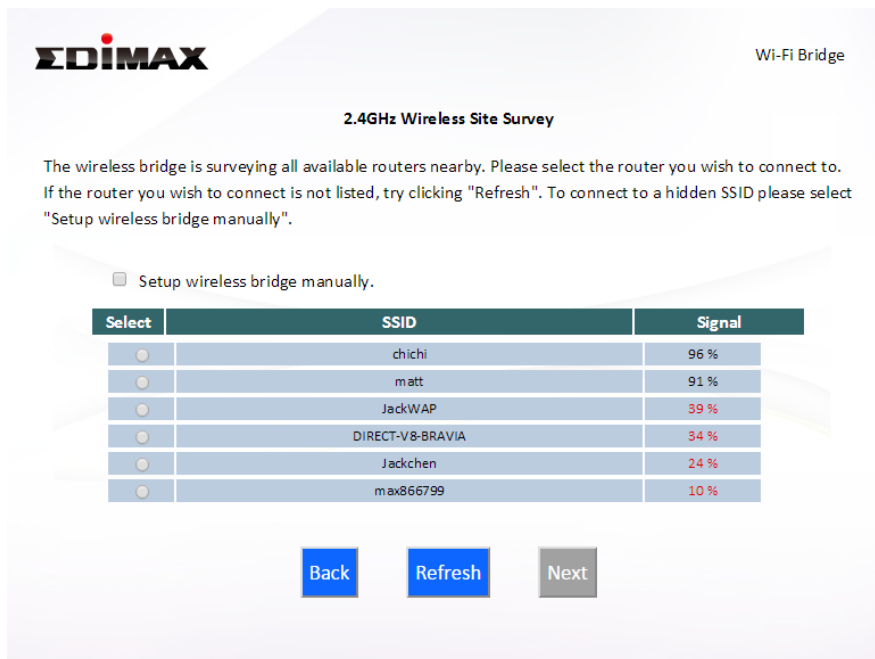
EDIMAX

Wi-Fi Bridge

2.4GHz Wireless Site Survey

The wireless bridge is surveying all available routers nearby. Please select the router you wish to connect to. If the router you wish to connect is not listed, try clicking "Refresh". To connect to a hidden SSID please select "Setup wireless bridge manually".

Setup wireless bridge manually.

| Select | SSID | Signal |
|---|---|---|
| | chichi | 96 % |
| | matt | 91 % |
| | JackWAP | 39 % |
| | DIRECT-V8-BRAVIA | 34 % |
| | Jackchen | 24 % |
| | max866799 | 10 % |

Back Refresh Next